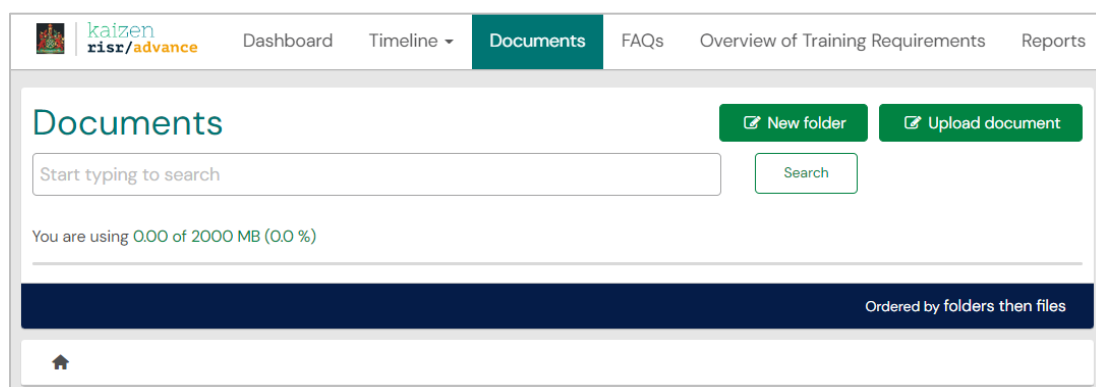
kaizen
risr/advance

Dashboard Timeline Documents FAQs Overview of Training Requirements Reports

Documents

New folder Upload document

Start typing to search

Search

You are using 0.00 of 2000 MB (0.0 %)

Ordered by folders then files